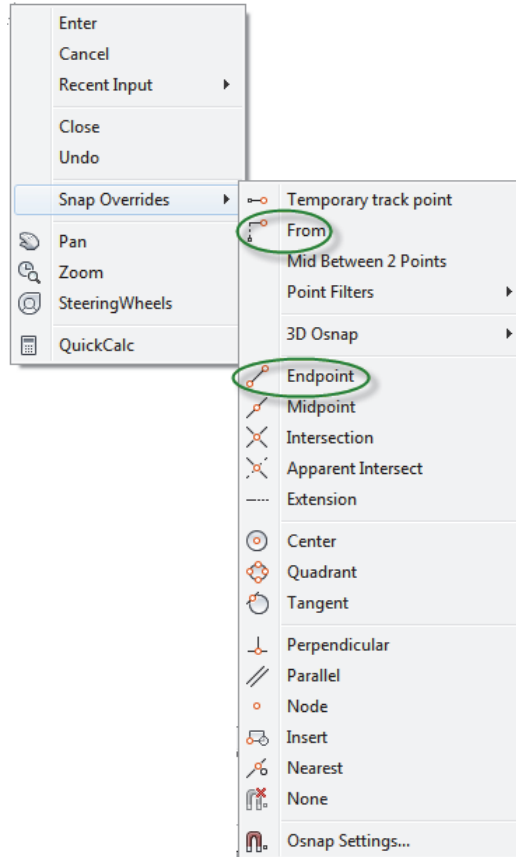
Enter
Cancel
Recent Input
Close
Undo
Snap Overrides
Pan
Zoom
SteeringWheels
QuickCalc

Temporary track point
From
Mid Between 2 Points
Point Filters
3D Osnap
Endpoint
Midpoint
Intersection
Apparent Intersect
Extension
Center
Quadrant
Tangent
Perpendicular
Parallel
Node
Insert
Nearest
None
Osnap Settings...